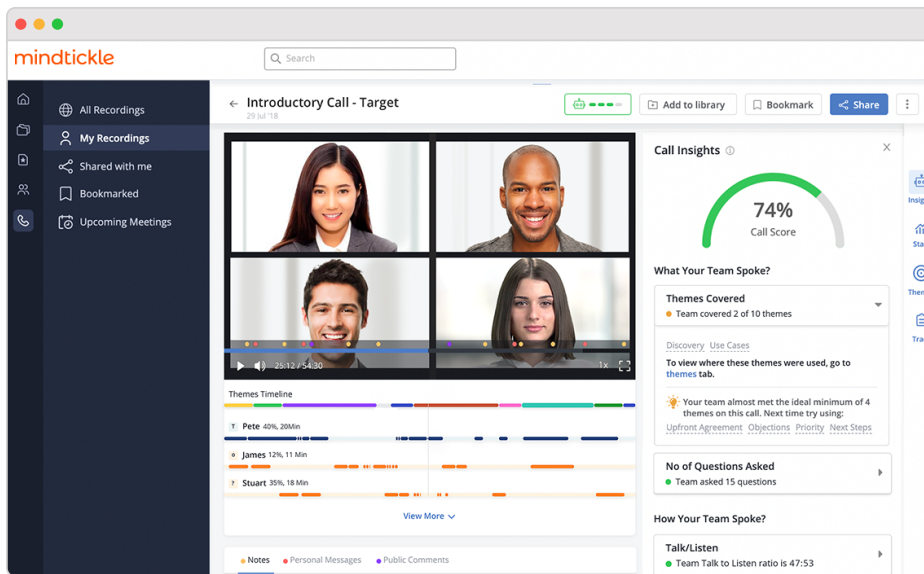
mindtickle

Search

All Recordings
My Recordings
Shared with me
Bookmarked
Upcoming Meetings

Introductory Call - Target
29 Jul '18

Add to library
Bookmark
Share

25:12 / 54:30
1x

Themes Timeline

T Pete 40%, 20Min
J James 12%, 11 Min
S Stuart 35%, 18 Min

View More

Notes
Personal Messages
Public Comments

Call Insights

74%
Call Score

What Your Team Spoke?

Themes Covered
Team covered 2 of 10 themes

Discovery Use Cases

To view where these themes were used, go to themes tab.

Your team almost met the ideal minimum of 4 themes on this call. Next time try using:

Upfront Agreement Objections Priority Next Steps

No of Questions Asked
Team asked 15 questions

How Your Team Spoke?

Talk/Listen
Team Talk to Listen ratio is 47:53

Insig
Sta
Then
Tra